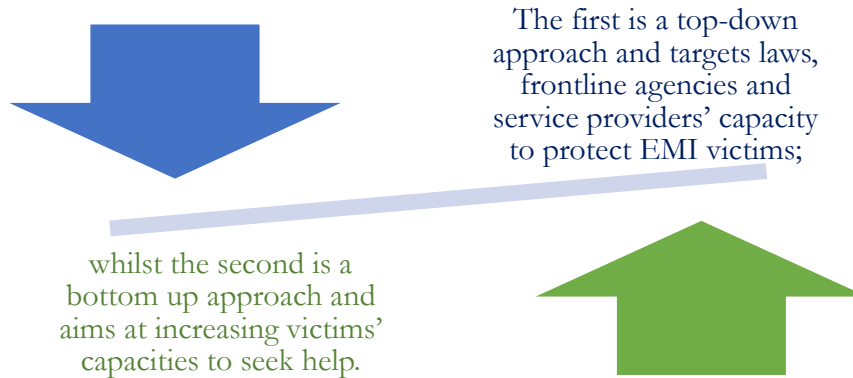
The first is a top-down approach and targets laws, frontline agencies and service providers’ capacity to protect EMI victims;

whilst the second is a bottom up approach and aims at increasing victims’ capacities to seek help.